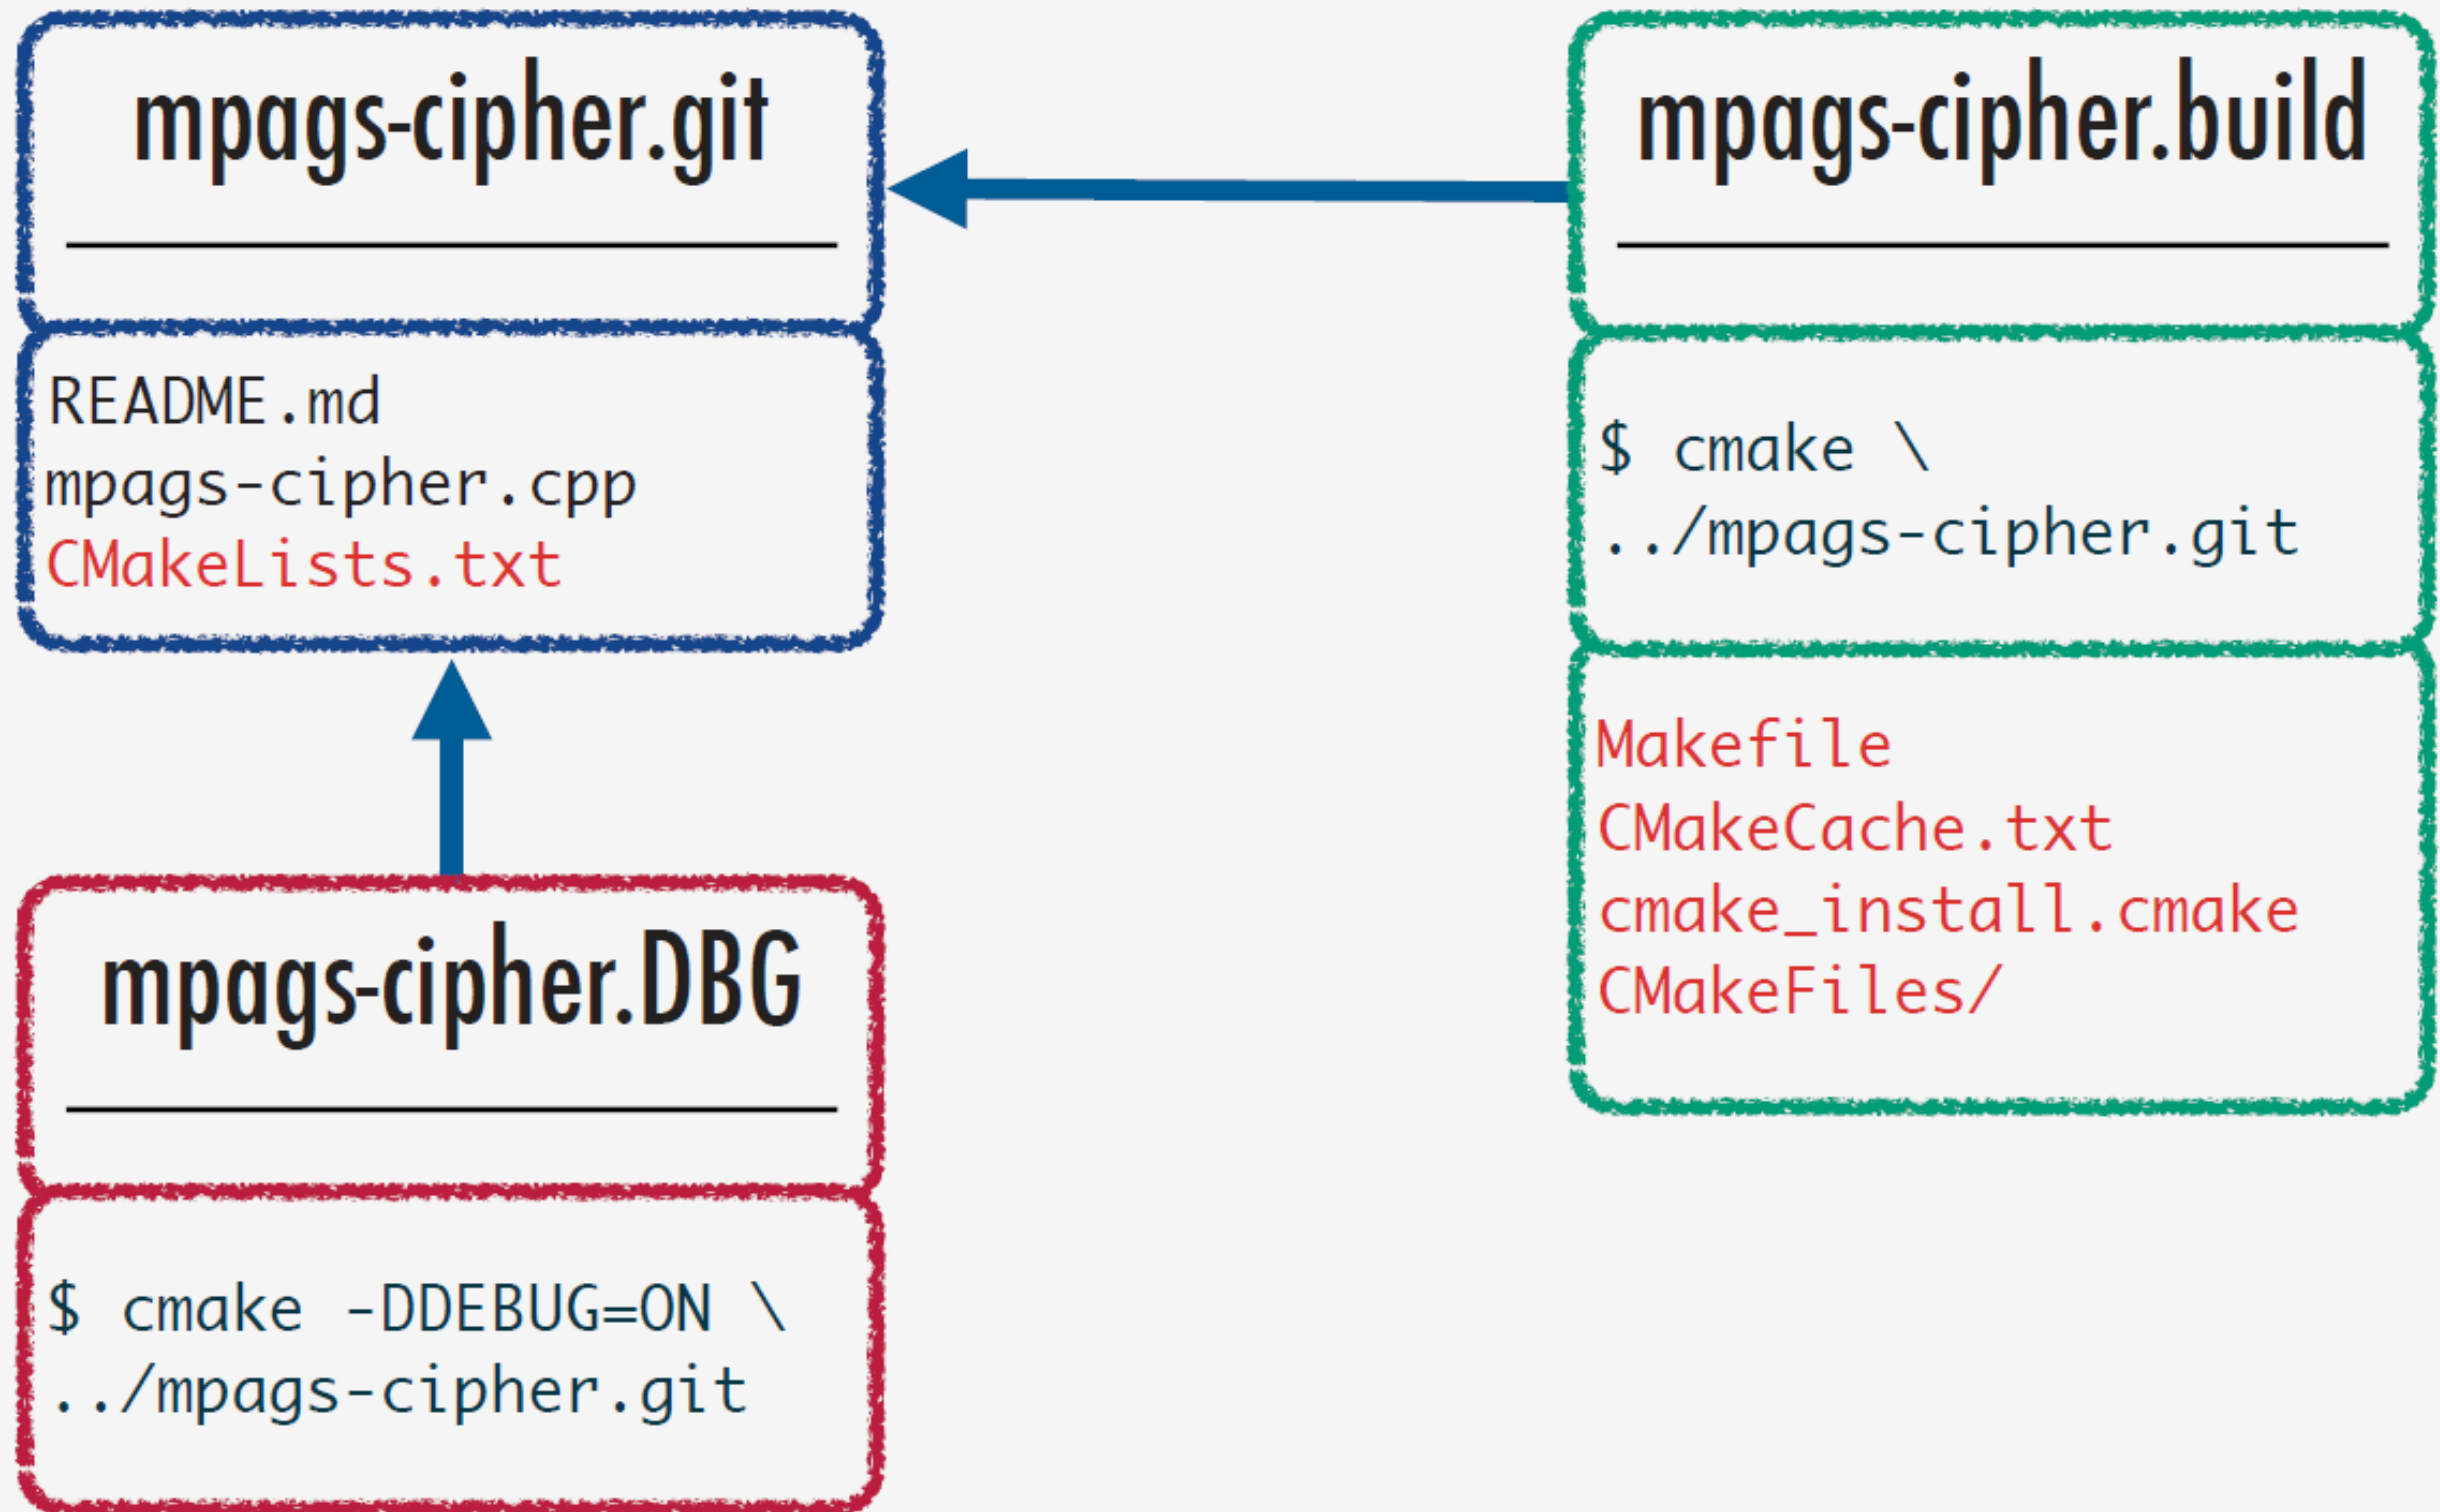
mpags-cipher.git

README.md
mpags-cipher.cpp
CMakeLists.txt

mpags-cipher.build

$ cmake \
../mpags-cipher.git

Makefile
CMakeCache.txt
cmake_install.cmake
CMakeFiles/

mpags-cipher.DBG

$ cmake -DDEBUG=ON \
../mpags-cipher.git